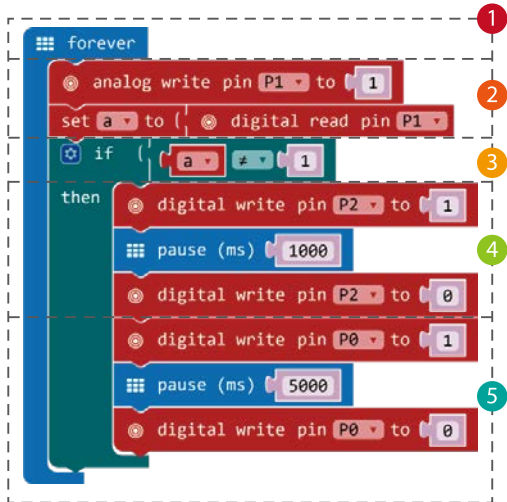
1
forever

2
analog write pin P1 to 1
set a to digital read pin P1

3
if a ≠ 1
then

4
digital write pin P2 to 1
pause (ms) 1000
digital write pin P2 to 0

5
digital write pin P0 to 1
pause (ms) 5000
digital write pin P0 to 0